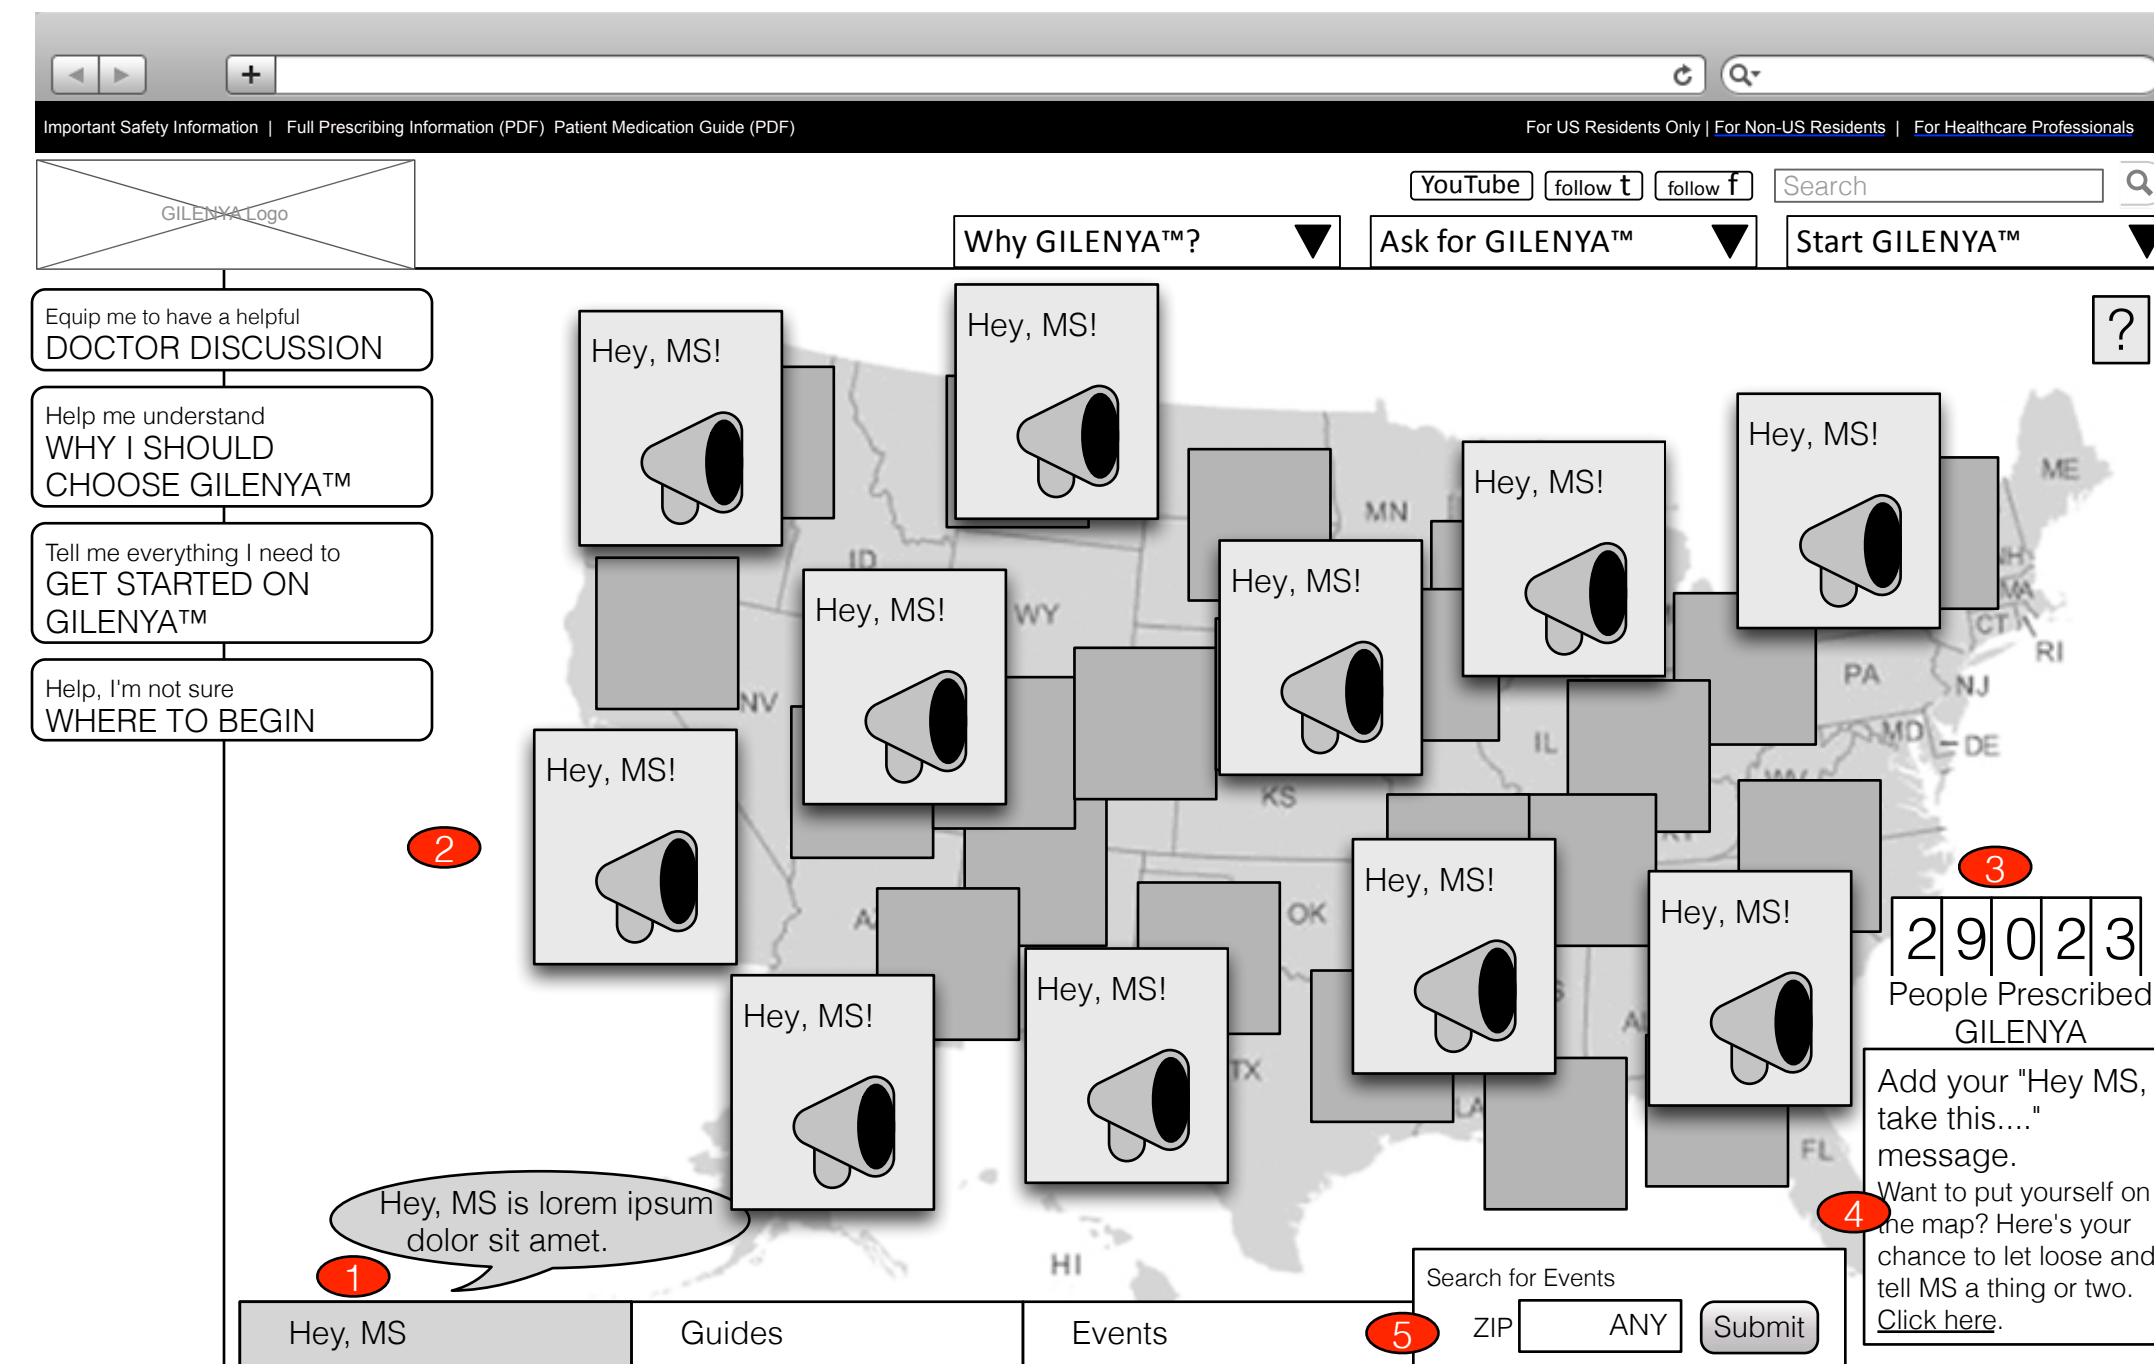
Important Safety Information | Full Prescribing Information (PDF) Patient Medication Guide (PDF)

For US Residents Only | For Non-US Residents | For Healthcare Professionals

GILENYA Logo

YouTube follow t follow f Search

Why GILENYA™? Ask for GILENYA™ Start GILENYA™

Equip me to have a helpful
DOCTOR DISCUSSION

Help me understand
WHY I SHOULD CHOOSE GILENYA™

Tell me everything I need to
GET STARTED ON GILENYA™

Help, I'm not sure
WHERE TO BEGIN

?

Hey, MS!

Hey, MS!

Hey, MS!

Hey, MS!

Hey, MS!

Hey, MS!

Hey, MS!

Hey, MS!

Hey, MS!

Hey, MS!

Hey, MS!

Hey, MS!

MN ID WY NV ME NH MA CT RI PA NJ MD DE IL KS OK TX FL HI

2

3

2 9 0 2 3
People Prescribed GILENYA

Add your "Hey MS, take this...." message.
Want to put yourself on the map? Here's your chance to let loose and tell MS a thing or two. Click here.

4

Hey, MS is lorem ipsum dolor sit amet.

1

Hey, MS | Guides | Events

5

Search for Events
ZIP ANY Submit